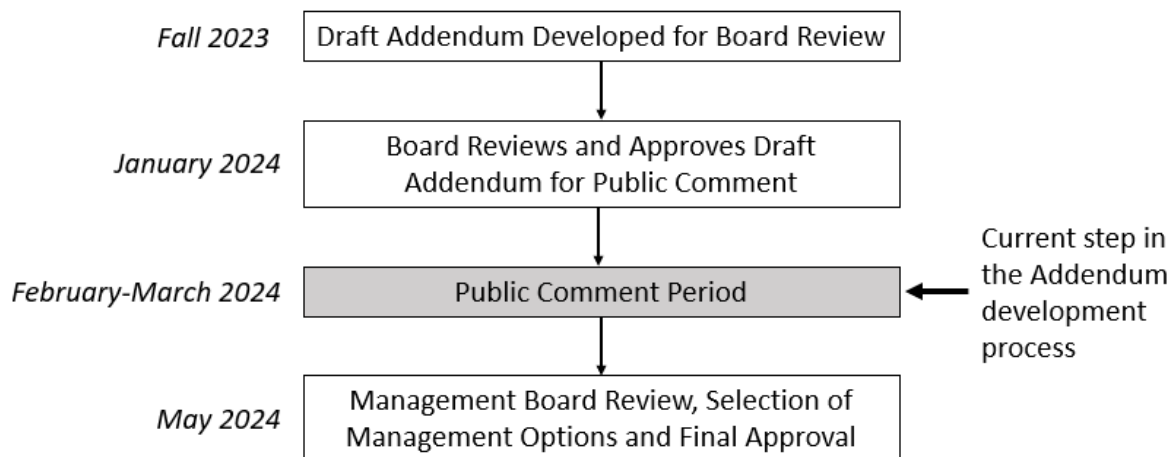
Fall 2023
Draft Addendum Developed for Board Review

January 2024
Board Reviews and Approves Draft Addendum for Public Comment

February-March 2024
Public Comment Period

Current step in the Addendum development process

May 2024
Management Board Review, Selection of Management Options and Final Approval